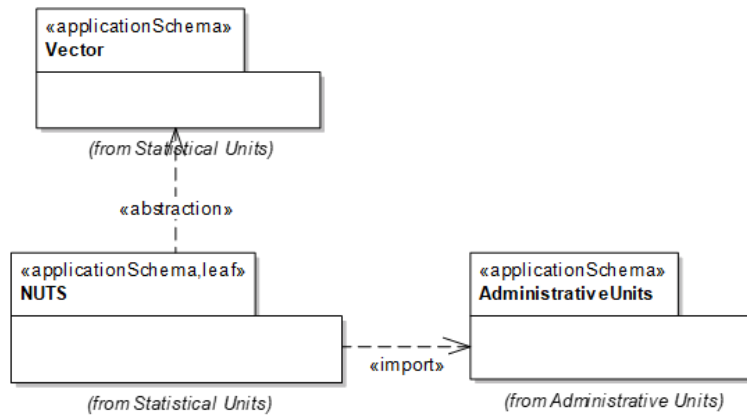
«applicationSchema»
Vector

(from Statistical Units)

«abstraction»

«applicationSchema,leaf»
NUTS

(from Statistical Units)

«import»

«applicationSchema»
AdministrativeUnits

(from Administrative Units)